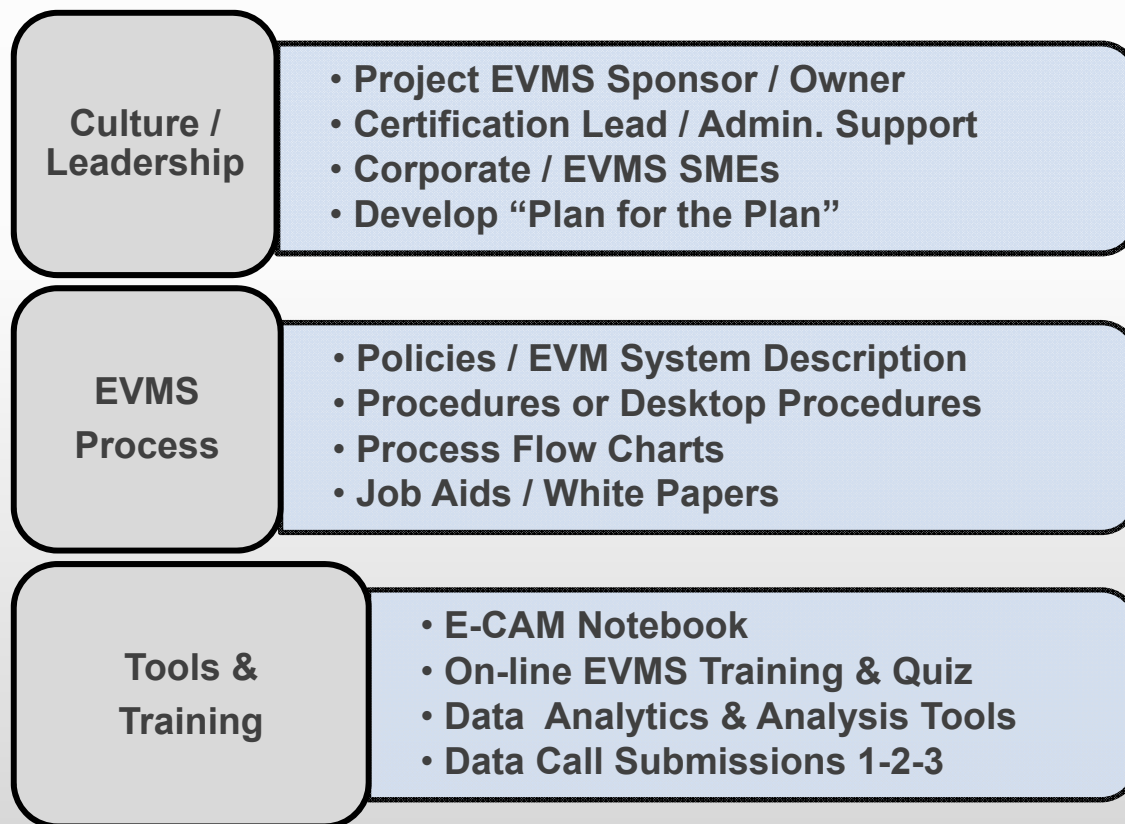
Culture / Leadership

• Project EVMS Sponsor / Owner
• Certification Lead / Admin. Support
• Corporate / EVMS SMEs
• Develop “Plan for the Plan”

EVMS Process

• Policies / EVM System Description
• Procedures or Desktop Procedures
• Process Flow Charts
• Job Aids / White Papers

Tools & Training

• E-CAM Notebook
• On-line EVMS Training & Quiz
• Data  Analytics & Analysis Tools
• Data Call Submissions 1-2-3